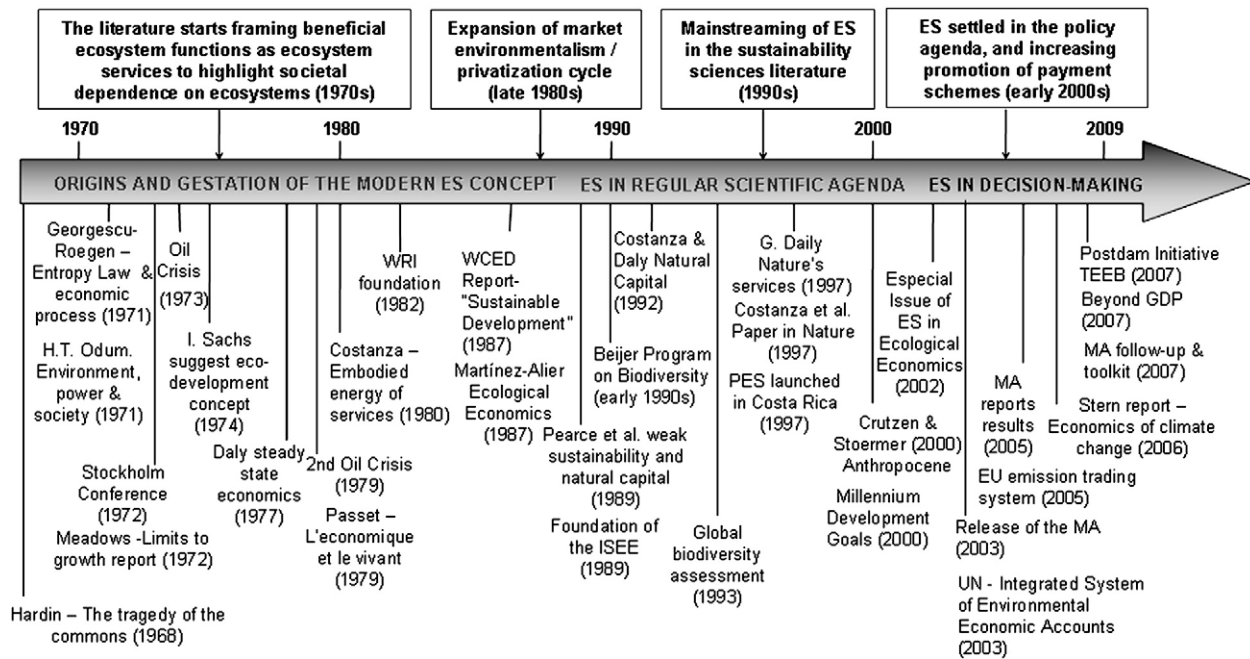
The literature starts framing beneficial ecosystem functions as ecosystem services to highlight societal dependence on ecosystems (1970s)

Expansion of market environmentalism / privatization cycle (late 1980s)

Mainstreaming of ES in the sustainability sciences literature (1990s)

ES settled in the policy agenda, and increasing promotion of payment schemes (early 2000s)

1970

1980

1990

2000

2009

ORIGINS AND GESTATION OF THE MODERN ES CONCEPT

ES IN REGULAR SCIENTIFIC AGENDA

ES IN DECISION-MAKING

Georgescu-Roegen – Entropy Law & economic process (1971)

H.T. Odum. Environment, power & society (1971)

Oil Crisis (1973)

I. Sachs suggest eco-development concept (1974)

Stockholm Conference (1972)

Meadows -Limits to growth report (1972)

Hardin – The tragedy of the commons (1968)

Daly steady state economics (1977)

2nd Oil Crisis (1979)

Passet – L'economique et le vivant (1979)

WRI foundation (1982)

Costanza – Embodied energy of services (1980)

WCED Report- "Sustainable Development" (1987)

Martínez-Alier Ecological Economics (1987)

Pearce et al. weak sustainability and natural capital (1989)

Foundation of the ISEE (1989)

Costanza & Daly Natural Capital (1992)

Beijer Program on Biodiversity (early 1990s)

Global biodiversity assessment (1993)

G. Daily Nature's services (1997)

Costanza et al. Paper in Nature (1997)

PES launched in Costa Rica (1997)

Especial Issue of ES in Ecological Economics (2002)

Crutzen & Stoermer (2000) Anthropocene

Millennium Development Goals (2000)

MA reports results (2005)

EU emission trading system (2005)

Release of the MA (2003)

UN - Integrated System of Environmental Economic Accounts (2003)

Postdam Initiative TEEB (2007)

Beyond GDP (2007)

MA follow-up & toolkit (2007)

Stern report – Economics of climate change (2006)